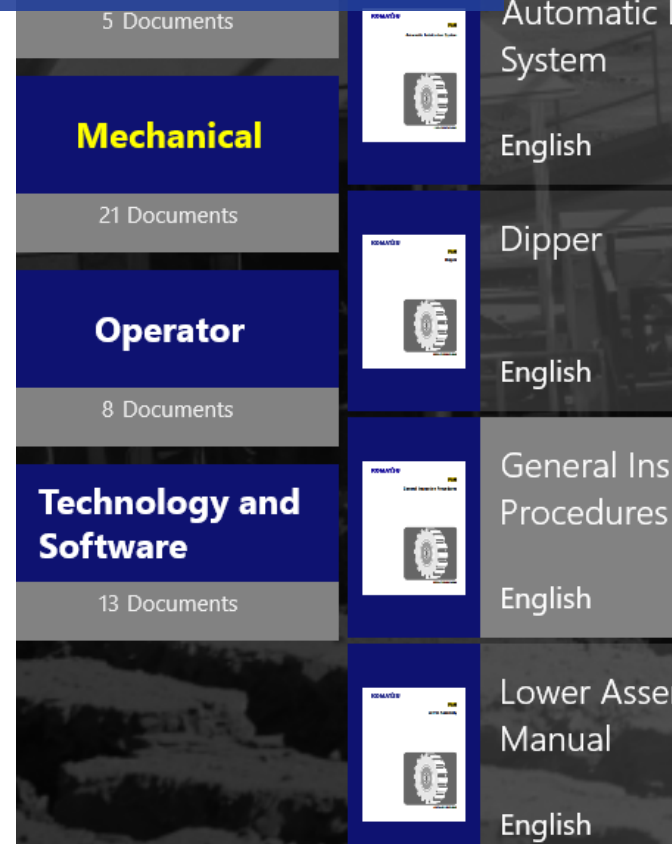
5 Documents

Mechanical

21 Documents

Operator

8 Documents

Technology and Software

13 Documents

KOMATSU
P&H
Automatic Lubrication System

Automatic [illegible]
System

English

KOMATSU
P&H
Dipper

Dipper

English

KOMATSU
P&H
General Inspection Procedures

General Ins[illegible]
Procedures

English

KOMATSU
P&H
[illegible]

Lower Asse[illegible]
Manual

English